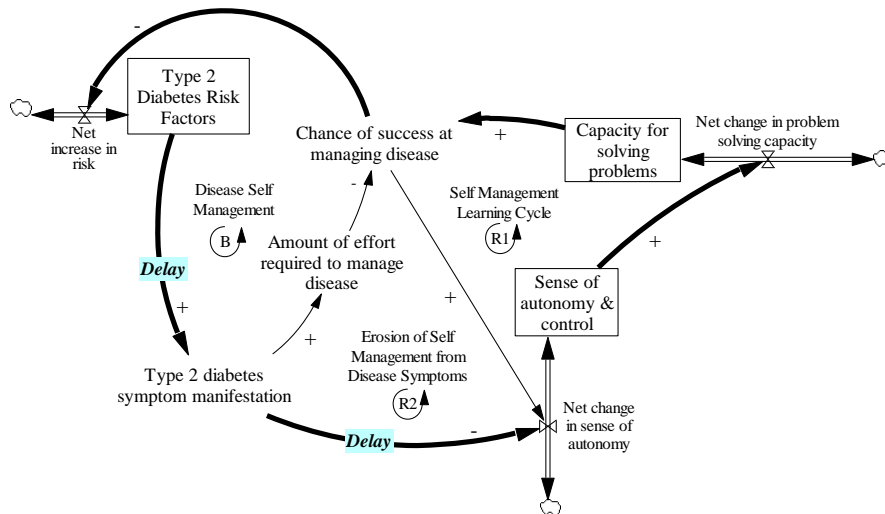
-

Type 2 Diabetes Risk Factors

Net increase in risk

Chance of success at managing disease

+

Capacity for solving problems

Net change in problem solving capacity

Disease Self Management

B

-

Self Management Learning Cycle

R1

Amount of effort required to manage disease

Delay

+

+

Sense of autonomy & control

+

+

Erosion of Self Management from Disease Symptoms

Type 2 diabetes symptom manifestation

R2

Delay

-

Net change in sense of autonomy